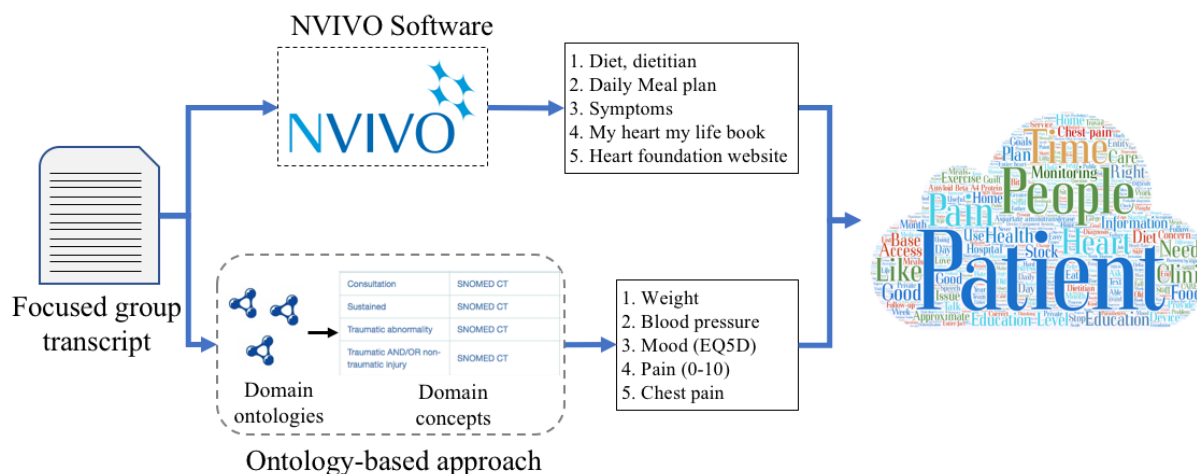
NVIVO Software

NVIVO

1. Diet, dietitian
2. Daily Meal plan
3. Symptoms
4. My heart my life book
5. Heart foundation website

Focused group transcript

| Consultation | SNOMED CT |
|---|---|
| Sustained | SNOMED CT |
| Traumatic abnormality | SNOMED CT |
| Traumatic AND/OR non-traumatic injury | SNOMED CT |

Domain ontologies

Domain concepts

Ontology-based approach

1. Weight
2. Blood pressure
3. Mood (EQ5D)
4. Pain (0-10)
5. Chest pain

Patient People Time Pain Heart Like Good Health Chest-pain Plan Care Monitoring Right Information Diet Education Education-Level Approximate Access Base Need Hospital Stock Eat Dietitian Exercise Home Use Day Goals Week Month Issue Clini Food